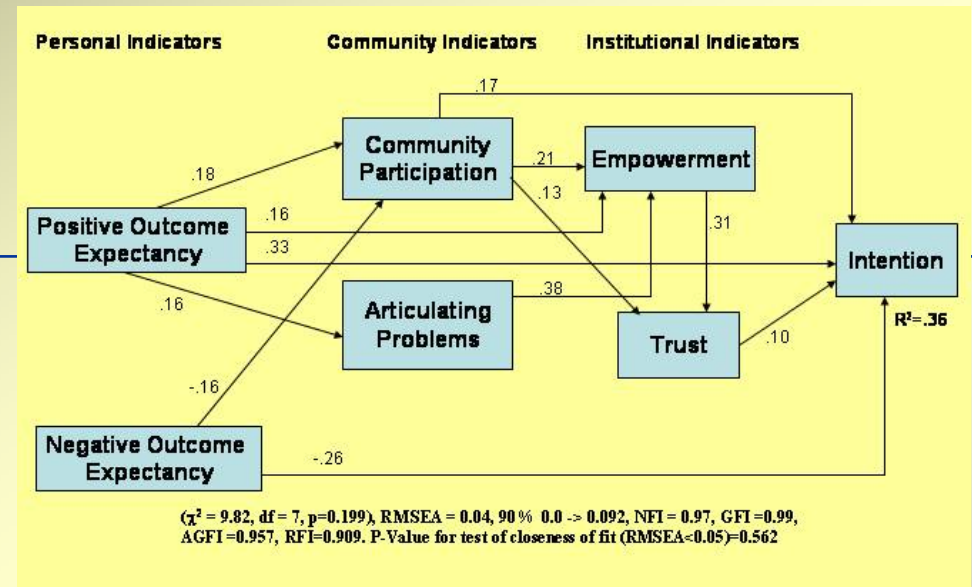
Personal Indicators

Community Indicators

Institutional Indicators

.17

Community Participation

.21

Empowerment

.18

.13

Positive Outcome Expectancy

.16

.31

.33

Intention

.16

Articulating Problems

.38

R²=.36

Trust

.10

-.16

Negative Outcome Expectancy

-.26

($\chi^2$ = 9.82, df = 7, p=0.199), RMSEA = 0.04, 90 % 0.0 -> 0.092, NFI = 0.97, GFI =0.99, AGFI =0.957, RFI=0.909. P-Value for test of closeness of fit (RMSEA<0.05)=0.562